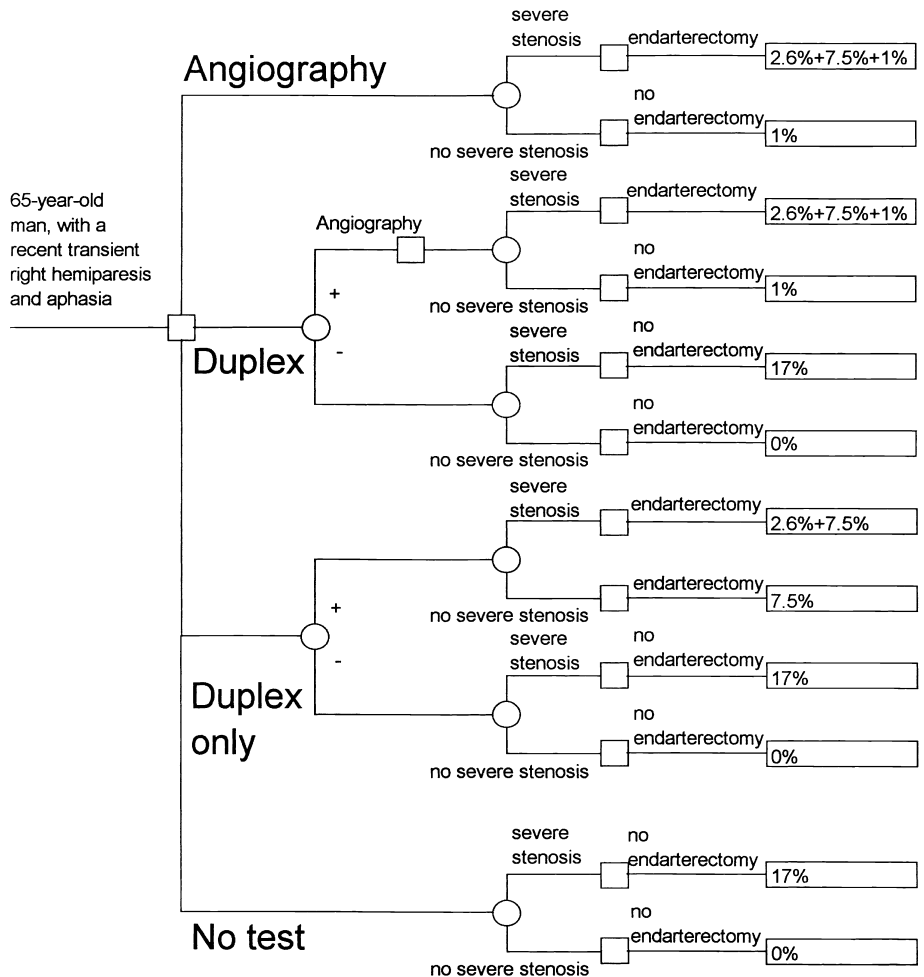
65-year-old man, with a recent transient right hemiparesis and aphasia

Angiography

severe stenosis
endarterectomy
2.6%+7.5%+1%

no severe stenosis
no endarterectomy
1%

Duplex

+

Angiography

severe stenosis
endarterectomy
2.6%+7.5%+1%

no severe stenosis
no endarterectomy
1%

-

severe stenosis
no endarterectomy
17%

no severe stenosis
no endarterectomy
0%

Duplex only

+

severe stenosis
endarterectomy
2.6%+7.5%

no severe stenosis
endarterectomy
7.5%

-

severe stenosis
no endarterectomy
17%

no severe stenosis
no endarterectomy
0%

No test

severe stenosis
no endarterectomy
17%

no severe stenosis
no endarterectomy
0%